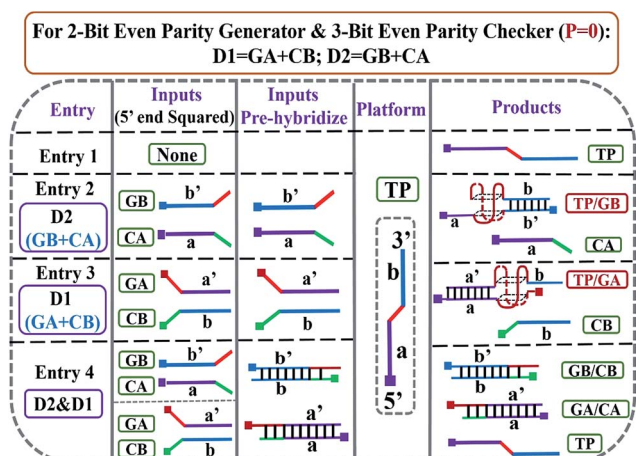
For 2-Bit Even Parity Generator & 3-Bit Even Parity Checker (P=0): D1=GA+CB; D2=GB+CA

| Entry | Inputs (5' end Squared) | Inputs Pre-hybridize | Platform | Products |
|---|---|---|---|---|
| Entry 1 | None | | TP | TP |
| Entry 2 D2 (GB+CA) | GB b' CA a | b' a | 3' b a 5' | b b' a TP/GB a CA |
| Entry 3 D1 (GA+CB) | GA a' CB b | a' b | | a' b a TP/GA b CB |
| Entry 4 D2&D1 | GB b' CA a GA a' CB b | b' b a' a | | b' b GB/CB a' a GA/CA TP |